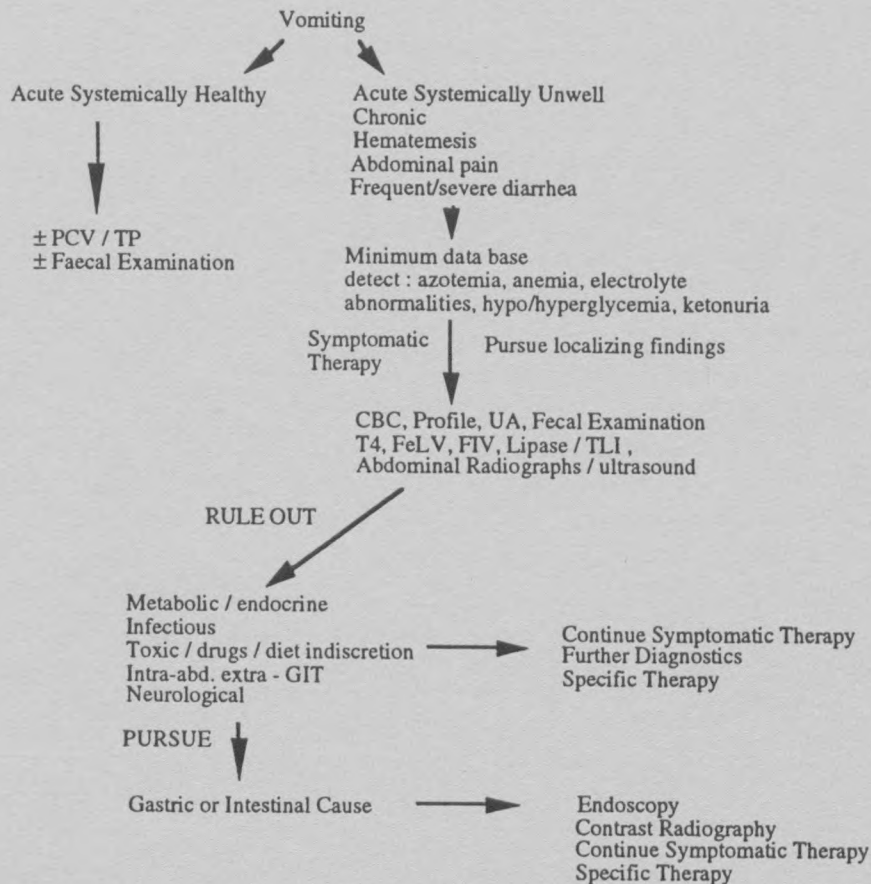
Vomiting

Acute Systemically Healthy

± PCV / TP
± Faecal Examination

Acute Systemically Unwell
Chronic
Hematemesis
Abdominal pain
Frequent/severe diarrhea

Minimum data base
detect : azotemia, anemia, electrolyte abnormalities, hypo/hyperglycemia, ketonuria

Symptomatic Therapy

Pursue localizing findings

CBC, Profile, UA, Fecal Examination
T4, FeLV, FIV, Lipase / TLI ,
Abdominal Radiographs / ultrasound

RULE OUT

Metabolic / endocrine
Infectious
Toxic / drugs / diet indiscretion
Intra-abd. extra - GIT
Neurological

Continue Symptomatic Therapy
Further Diagnostics
Specific Therapy

PURSUE

Gastric or Intestinal Cause

Endoscopy
Contrast Radiography
Continue Symptomatic Therapy
Specific Therapy